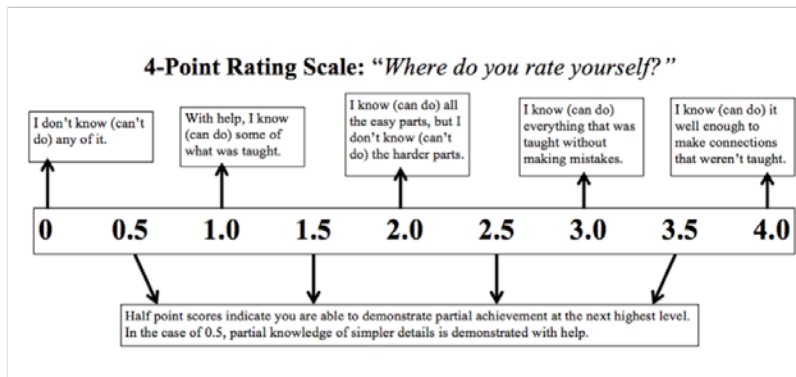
4-Point Rating Scale: "Where do you rate yourself?"

I don't know (can't do) any of it.

With help, I know (can do) some of what was taught.

I know (can do) all the easy parts, but I don't know (can't do) the harder parts.

I know (can do) everything that was taught without making mistakes.

I know (can do) it well enough to make connections that weren't taught.

0 0.5 1.0 1.5 2.0 2.5 3.0 3.5 4.0

Half point scores indicate you are able to demonstrate partial achievement at the next highest level. In the case of 0.5, partial knowledge of simpler details is demonstrated with help.